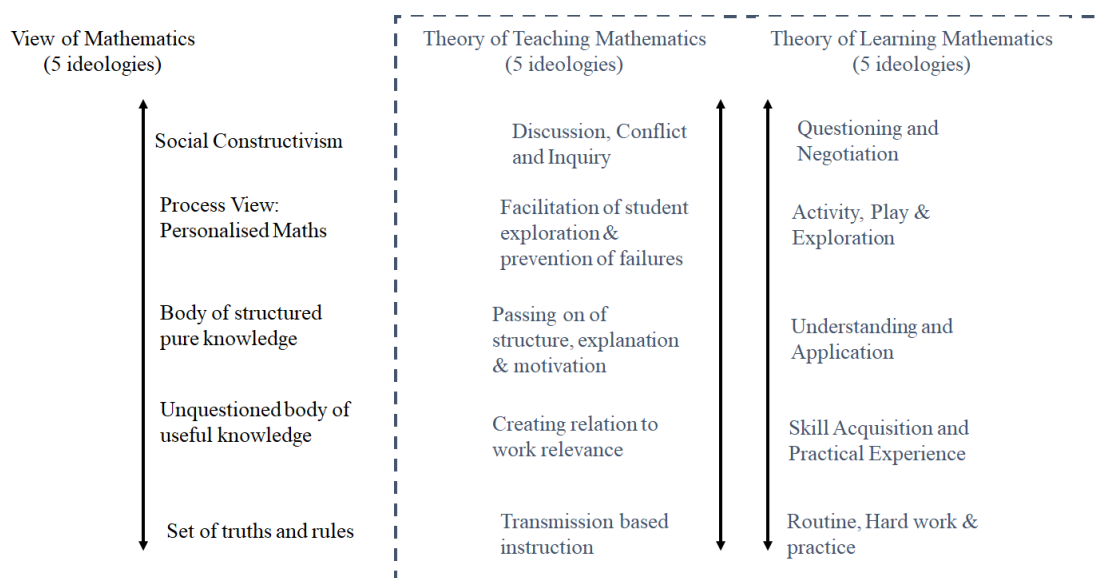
View of Mathematics
(5 ideologies)

Social Constructivism

Process View: Personalised Maths

Body of structured pure knowledge

Unquestioned body of useful knowledge

Set of truths and rules

Theory of Teaching Mathematics
(5 ideologies)

Discussion, Conflict and Inquiry

Facilitation of student exploration & prevention of failures

Passing on of structure, explanation & motivation

Creating relation to work relevance

Transmission based instruction

Theory of Learning Mathematics
(5 ideologies)

Questioning and Negotiation

Activity, Play & Exploration

Understanding and Application

Skill Acquisition and Practical Experience

Routine, Hard work & practice